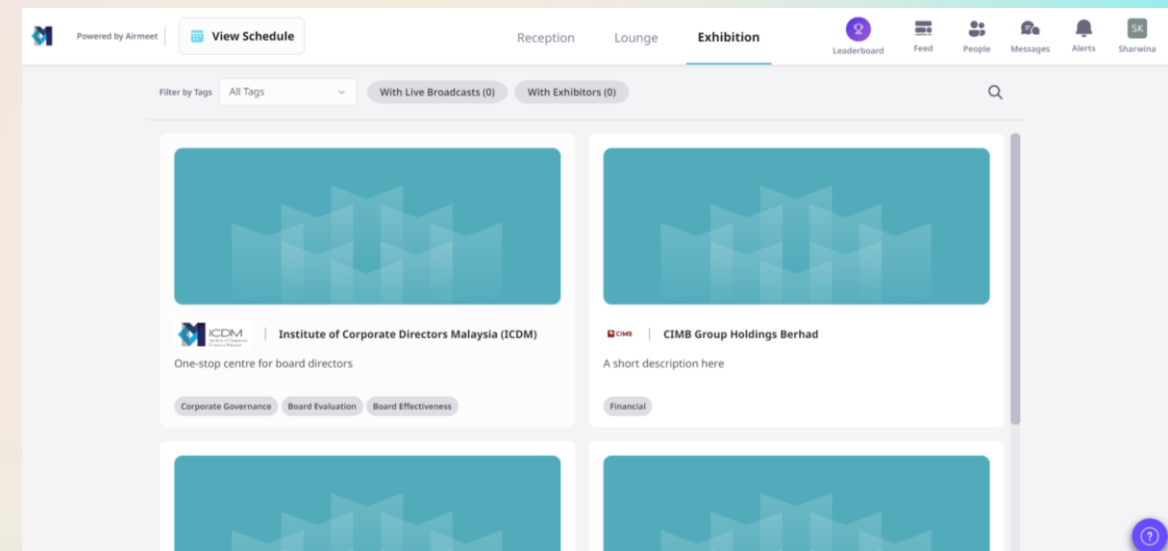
Powered by Airmeet

View Schedule

Reception

Lounge

Exhibition

Leaderboard

Feed

People

Messages

Alerts

SK
Sharwina

Filter by Tags

All Tags

With Live Broadcasts (0)

With Exhibitors (0)

ICDM

Institute of Corporate Directors Malaysia (ICDM)

One-stop centre for board directors

Corporate Governance

Board Evaluation

Board Effectiveness

CIMB

CIMB Group Holdings Berhad

A short description here

Financial